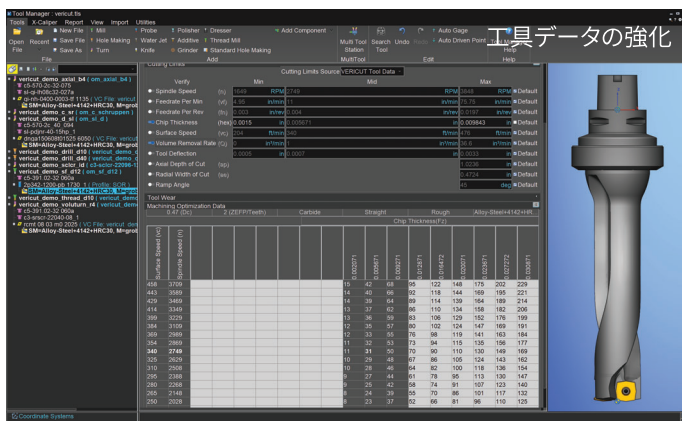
Tool Manager : vericut.tls

Tools X-Caliper Report View Import Utilities

Open File Recent New File Save File Save As Mill Hole Making Turn Probe Water Jet Knife Polisher Additive Grinder Dresser Thread Mill Standard Hole Making Add Component Multi Tool Station Search Tool Undo Redo Auto Gage Auto Driven Point Help

File Add MultiTool Edit Help

工具データの強化

vericut_demo_axial_b4 ( om_axial_b4 )
c5-570-2c-32-07
si-qi-h08c32-027a
ri-rih-0400-0003-ff 1135 ( VC File: vericut
SM=Alloy-Steel+4142+HRC30, M=grot
vericut_demo_c_sr ( om_c_schruppen )
vericut_demo_d_sl ( om_sl_d )
c5-570-2c_40_094
sl-pdjnr-40-15hp_1
dnga150608fs1525 6050 ( VC File: vericut
SM=Alloy-Steel+4142+HRC30, M=grot
vericut_demo_drill_d10 ( vericut_demo
vericut_demo_drill_d40 ( vericut_demo
vericut_demo_sclcr_id ( c3-sclcr-22096-1
vericut_demo_sl_d12 ( om_sl_d12 )
c5-391.02-32 060a
2p342-1200-pb 1730 1 ( Profile: SOR )
SM=Alloy-Steel+4142+HRC30, M=grot
vericut_demo_thread_d10 ( vericut_demo
vericut_demo_voluturn_r4 ( vericut_dem
c5-391.02-32 060a
c3-srscr-22040-08_1
rcmt 08 03 m0 2025 ( VC File: vericut_de
SM=Alloy-Steel+4142+HRC30, M=grot

Coordinate Systems

Cutting Limits

Cutting Limits Source VERICUT Tool Data

| Verify | | Min | | Mid | | Max | |
|---|---|---|---|---|---|---|---|
| Spindle Speed | (n) | 1649 | RPM 2749 | | RPM 3848 | RPM | Default |
| Feedrate Per Min | (vf) | 4.95 | in/min 11 | | in/min 75.76 | in/min | Default |
| Feedrate Per Rev | (fn) | 0.003 | in/rev 0.004 | | in/rev 0.0197 | in/rev | Default |
| Chip Thickness | (hex) | 0.0015 | in 0.00571 | | in 0.009843 | in | Default |
| Surface Speed | (vc) | 204 | ft/min 340 | | ft/min 476 | ft/min | Default |
| Volume Removal Rate | (Q) | | in³/min 1 | | in³/min 36.6 | in³/min | Default |
| Tool Deflection | | 0.0005 | in 0.0007 | | in 0.0033 | in | Default |
| Axial Depth of Cut | (ap) | | | | 1.0236 | in | Default |
| Radial Width of Cut | (ae) | | | | 0.4724 | in | Default |
| Ramp Angle | | | | | 45 | deg | Default |

Tool Wear
Machining Optimization Data
0.47 (Dc) 2 (ZEFP Teeth) Carbide Straight Rough Alloy-Steel+4142+HR...
Chip Thickness(Fz)

| Surface Speed (vc) | Spindle Speed (n) | | | | | | | | | 0.00271 | 0.00571 | 0.00871 | 0.01071 | 0.01472 | 0.00371 | 0.00571 | 0.02271 | 0.02772 | 0.02671 |
|---|---|---|---|---|---|---|---|---|---|---|---|---|---|---|---|---|---|---|---|
| 458 | 3709 | | | | | | | | | 15 | 42 | 68 | 95 | 122 | 148 | 175 | 202 | 229 |
| 443 | 3589 | | | | | | | | | 14 | 40 | 66 | 92 | 118 | 144 | 169 | 195 | 221 |
| 429 | 3469 | | | | | | | | | 14 | 39 | 64 | 89 | 114 | 139 | 164 | 189 | 214 |
| 414 | 3349 | | | | | | | | | 13 | 37 | 62 | 86 | 110 | 134 | 158 | 182 | 206 |
| 399 | 3229 | | | | | | | | | 13 | 36 | 59 | 83 | 106 | 129 | 152 | 176 | 199 |
| 384 | 3109 | | | | | | | | | 12 | 35 | 57 | 80 | 102 | 124 | 147 | 169 | 191 |
| 369 | 2989 | | | | | | | | | 12 | 33 | 55 | 76 | 98 | 119 | 141 | 163 | 184 |
| 354 | 2869 | | | | | | | | | 11 | 32 | 53 | 73 | 94 | 115 | 135 | 156 | 177 |
| 340 | 2749 | | | | | | | | | 11 | 31 | 50 | 70 | 90 | 110 | 130 | 149 | 169 |
| 325 | 2629 | | | | | | | | | 10 | 29 | 48 | 67 | 86 | 105 | 124 | 143 | 162 |
| 310 | 2508 | | | | | | | | | 10 | 28 | 46 | 64 | 82 | 100 | 118 | 136 | 154 |
| 295 | 2388 | | | | | | | | | 9 | 27 | 44 | 61 | 78 | 95 | 113 | 130 | 147 |
| 280 | 2268 | | | | | | | | | 9 | 25 | 42 | 58 | 74 | 91 | 107 | 123 | 140 |
| 265 | 2148 | | | | | | | | | 8 | 24 | 39 | 55 | 70 | 86 | 101 | 117 | 132 |
| 250 | 2028 | | | | | | | | | 8 | 23 | 37 | 52 | 66 | 81 | 96 | 110 | 125 |